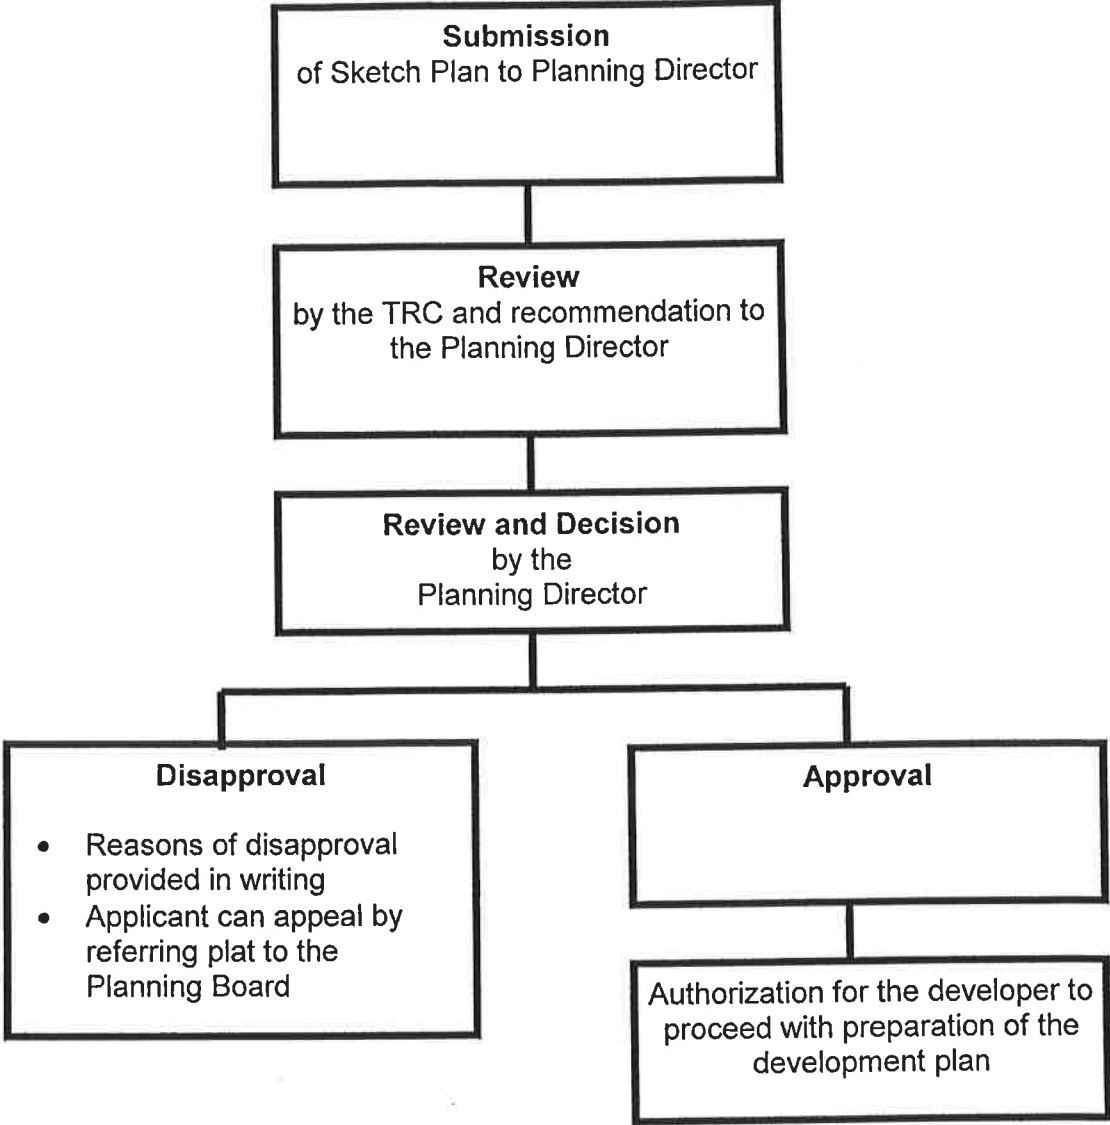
**Submission**
of Sketch Plan to Planning Director

**Review**
by the TRC and recommendation to the Planning Director

**Review and Decision**
by the
Planning Director

**Disapproval**

- Reasons of disapproval provided in writing
- Applicant can appeal by referring plat to the Planning Board

**Approval**

Authorization for the developer to proceed with preparation of the development plan